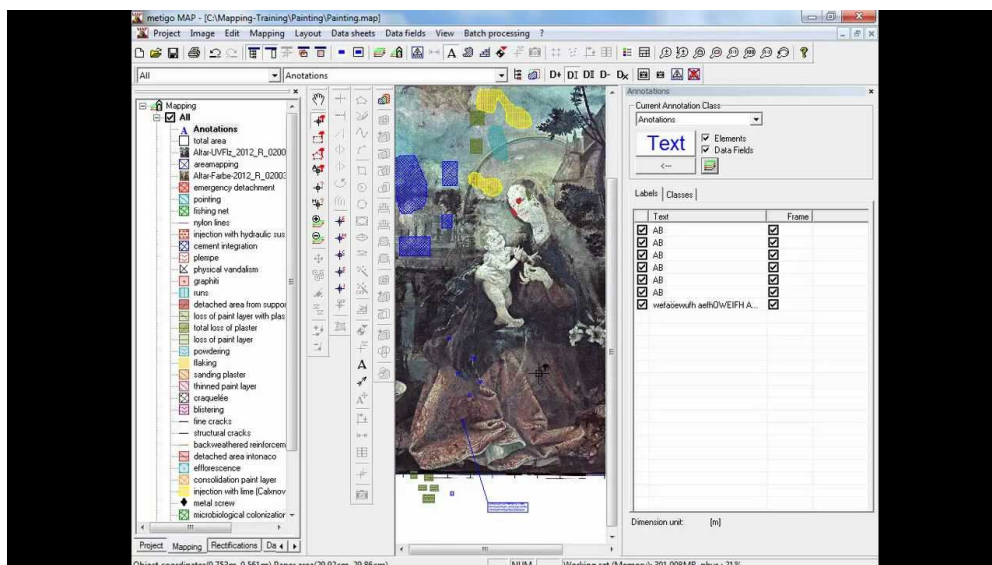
metigo MAP - [C:\Mapping-Training\Painting\Painting.map]

Project Image Edit Mapping Layout Data sheets Data fields View Batch processing ?

All

Anotations

D+ DI DI D- Dx

Mapping
All
Anotations
total area
Altar-UVFb_2012_R_0200
areamapping
Altar-Farbe-2012_R_0200
emergency detachment
pointing
fishing net
nylon lines
injection with hydraulic sus
cement integration
plempe
physical vandalism
graphiti
runs
detached area from suppor
loss of paint layer with plas
total loss of plaster
loss of paint layer
powdering
flaking
sanding plaster
thinned paint layer
craquelée
blistering
fine cracks
structural cracks
backweathered reinforcem
detached area intonaco
efflorescence
consolidation paint layer
injection with lime (Calxnov
metal screw
microbiological colonizatior

Project Mapping Rectifications Da

A

Annotations

Current Annotation Class

Anotations

Text

Elements

Data Fields

<---

Labels Classes

| Text | Frame |
|---|---|
| AB | ☑ |
| AB | ☑ |
| AB | ☑ |
| AB | ☑ |
| AB | ☑ |
| AB | ☑ |
| wefaoewufh aelhOWEIFH A... | ☑ |

Dimension unit: [m]

Object coordinates(0.753m, 0.561m) Paper area(29.92cm, 29.86cm)

NUM

Working set (Memory): 391.008MB, phys.: 31%